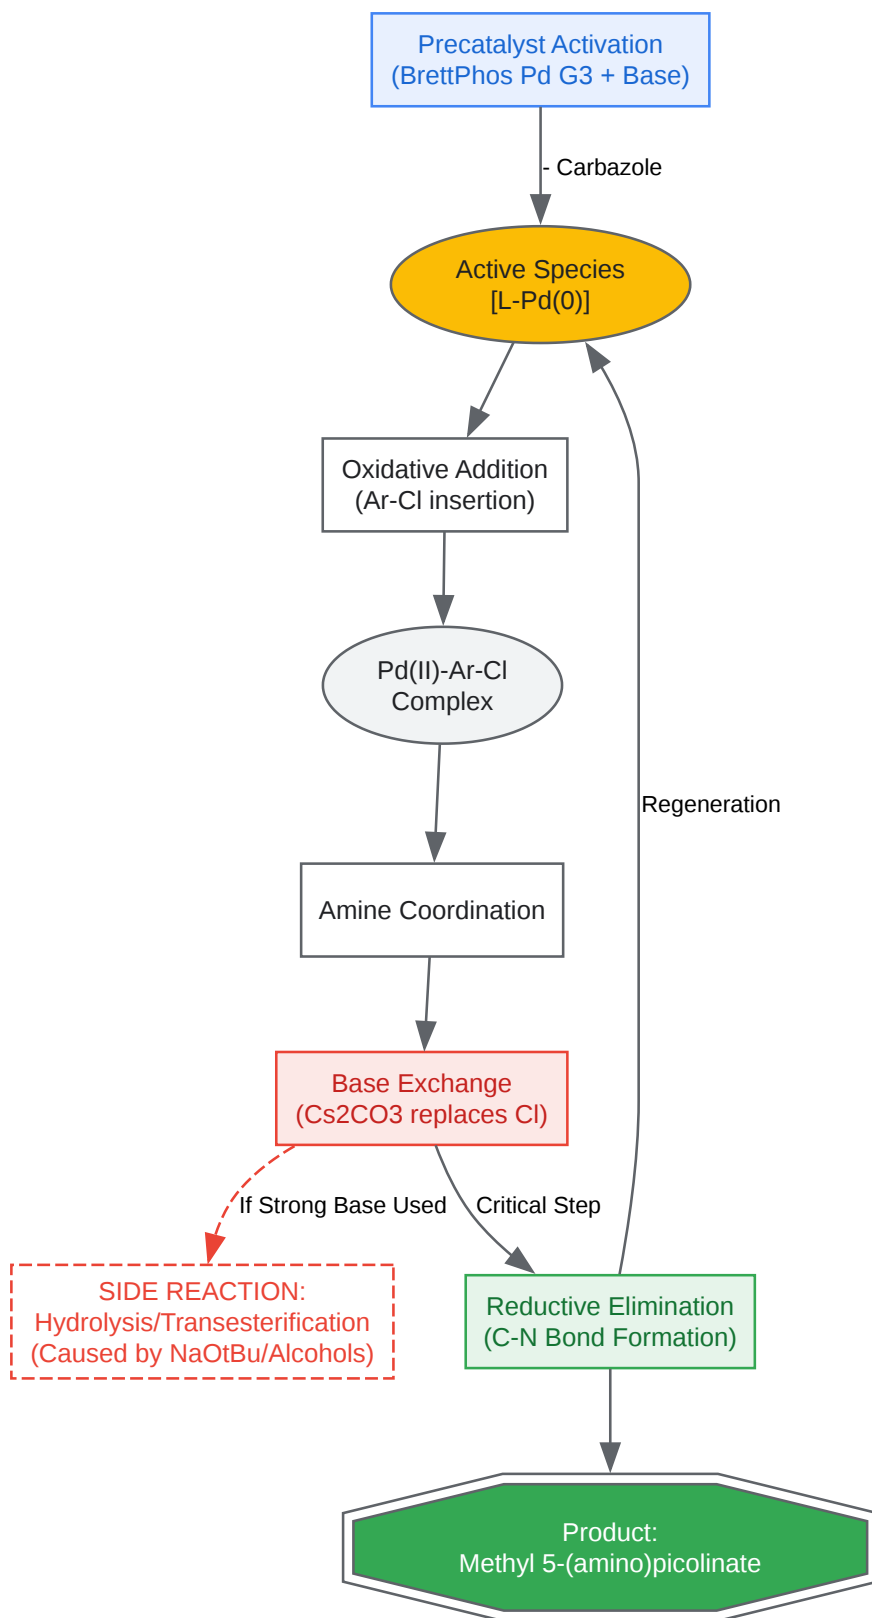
Precatalyst Activation
(BrettPhos Pd G3 + Base)

- Carbazole

Active Species
[L-Pd(0)]

Oxidative Addition
(Ar-Cl insertion)

Pd(II)-Ar-Cl
Complex

Regeneration

Amine Coordination

Base Exchange
(Cs2CO3 replaces Cl)

If Strong Base Used

Critical Step

SIDE REACTION:
Hydrolysis/Transesterification
(Caused by NaOtBu/Alcohols)

Reductive Elimination
(C-N Bond Formation)

Product:
Methyl 5-(amino)picolinate